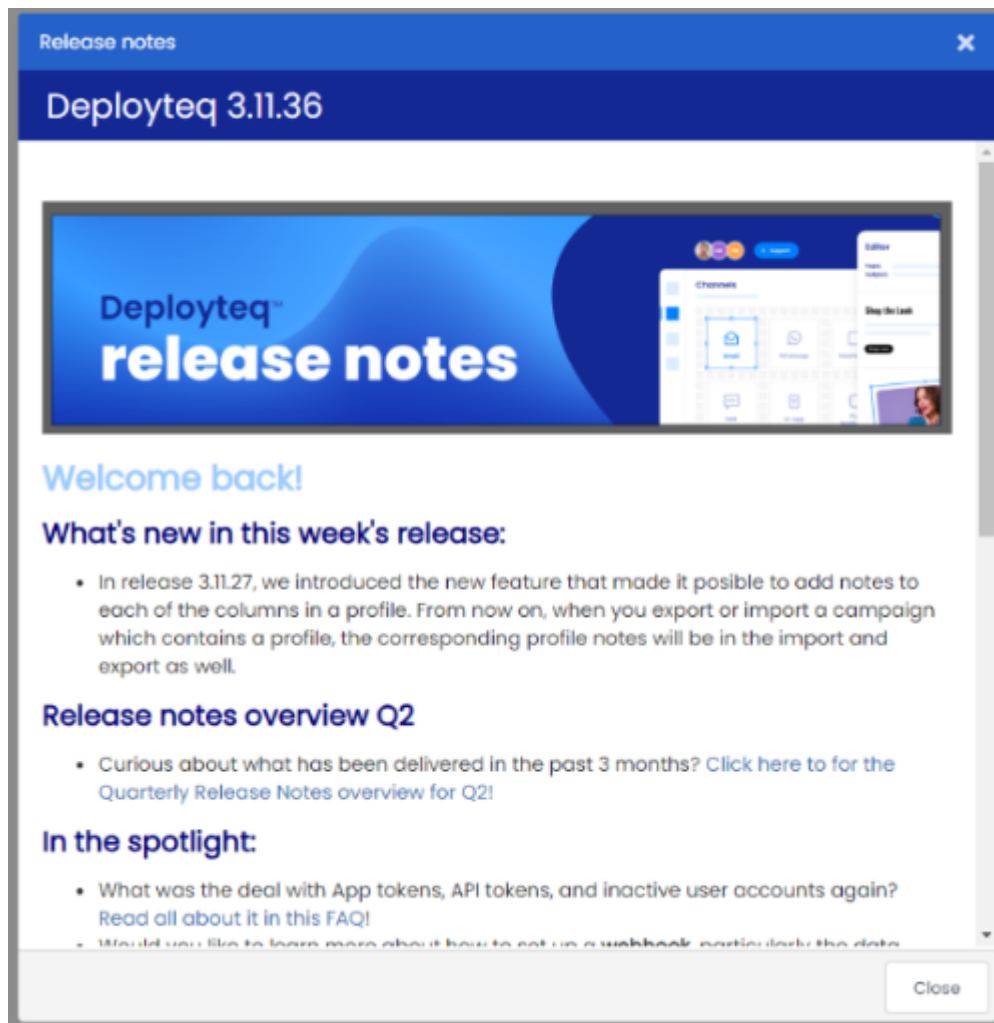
Release notes

×

Deployteq 3.11.36

Deployteq™
release notes

Channels

Editor

Shop the Look

Welcome back!

What's new in this week's release:

- In release 3.11.27, we introduced the new feature that made it posible to add notes to each of the columns in a profile. From now on, when you export or import a campaign which contains a profile, the corresponding profile notes will be in the import and export as well.

Release notes overview Q2

- Curious about what has been delivered in the past 3 months? Click here to for the Quarterly Release Notes overview for Q2!

In the spotlight:

- What was the deal with App tokens, API tokens, and inactive user accounts again? Read all about it in this FAQ!
- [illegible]

Close